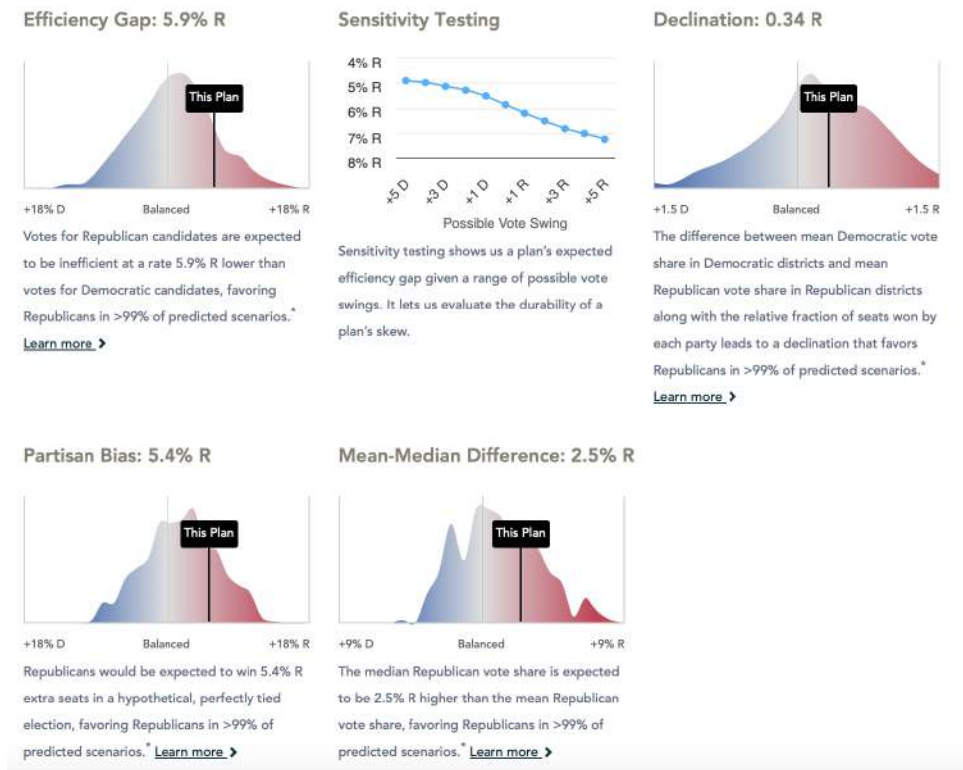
Efficiency Gap: 5.9% R

This Plan

+18% D Balanced +18% R

Votes for Republican candidates are expected to be inefficient at a rate 5.9% R lower than votes for Democratic candidates, favoring Republicans in >99% of predicted scenarios.*

Learn more ›

Sensitivity Testing

4% R
5% R
6% R
7% R
8% R

+5 D +3 D +1 D +1 R +3 R +5 R

Possible Vote Swing

Sensitivity testing shows us a plan's expected efficiency gap given a range of possible vote swings. It lets us evaluate the durability of a plan's skew.

Declination: 0.34 R

This Plan

+1.5 D Balanced +1.5 R

The difference between mean Democratic vote share in Democratic districts and mean Republican vote share in Republican districts along with the relative fraction of seats won by each party leads to a declination that favors Republicans in >99% of predicted scenarios.*

Learn more ›

Partisan Bias: 5.4% R

This Plan

+18% D Balanced +18% R

Republicans would be expected to win 5.4% R extra seats in a hypothetical, perfectly tied election, favoring Republicans in >99% of predicted scenarios.* Learn more ›

Mean-Median Difference: 2.5% R

This Plan

+9% D Balanced +9% R

The median Republican vote share is expected to be 2.5% R higher than the mean Republican vote share, favoring Republicans in >99% of predicted scenarios.* Learn more ›